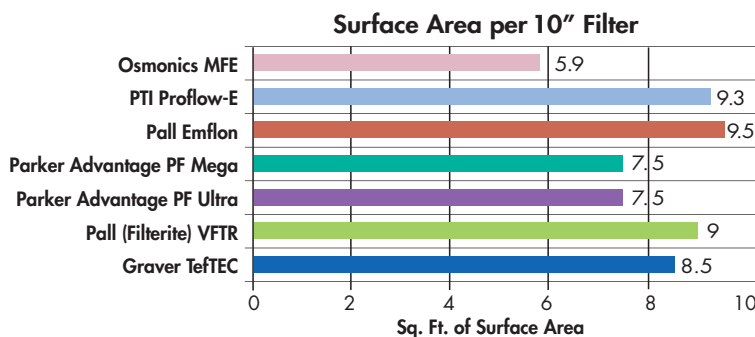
Surface Area per 10" Filter

| Filter | Sq. Ft. of Surface Area |
|---|---|
| Osmonics MFE | 5.9 |
| PTI Proflow-E | 9.3 |
| Pall Emflon | 9.5 |
| Parker Advantage PF Mega | 7.5 |
| Parker Advantage PF Ultra | 7.5 |
| Pall (Filterite) VFTR | 9 |
| Graver TefTEC | 8.5 |

0 2 4 6 8 10
Sq. Ft. of Surface Area